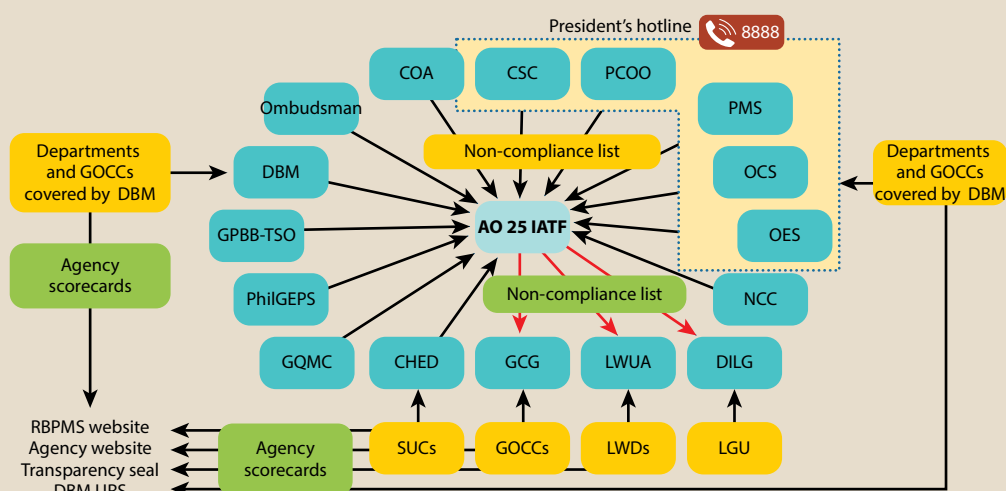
President's hotline 8888

COA CSC PCOO

Ombudsman

PMS

Departments and GOCCs covered by DBM

DBM

Non-compliance list

OCS

Departments and GOCCs covered by DBM

GPBB-TSO

AO 25 IATF

OES

Agency scorecards

PhilGEPS

Non-compliance list

NCC

GQMC CHED GCG LWUA DILG

RBPMS website
Agency website
Transparency seal
DBM UPS

Agency scorecards

SUCs GOCCs LWDs LGU